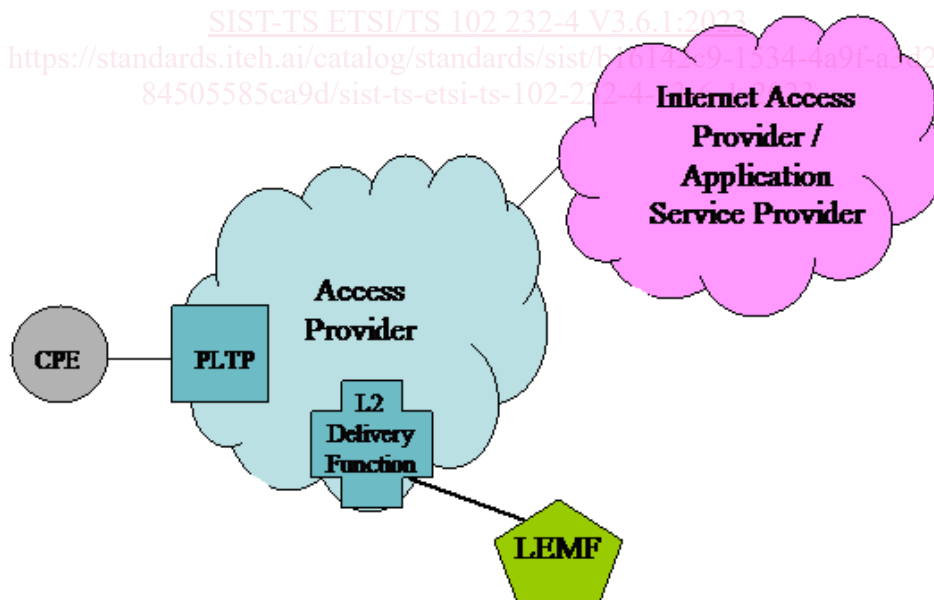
SIST-TS ETSI/TS 102 232-4 V3.6.1:2023
https://standards.iteh.ai/catalog/standards/sist/b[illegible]
84505585ca9d/sist-ts-etsi-ts-102-2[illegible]

Internet Access Provider / Application Service Provider

Access Provider

CPE

PLTP

L2 Delivery Function

LEMF